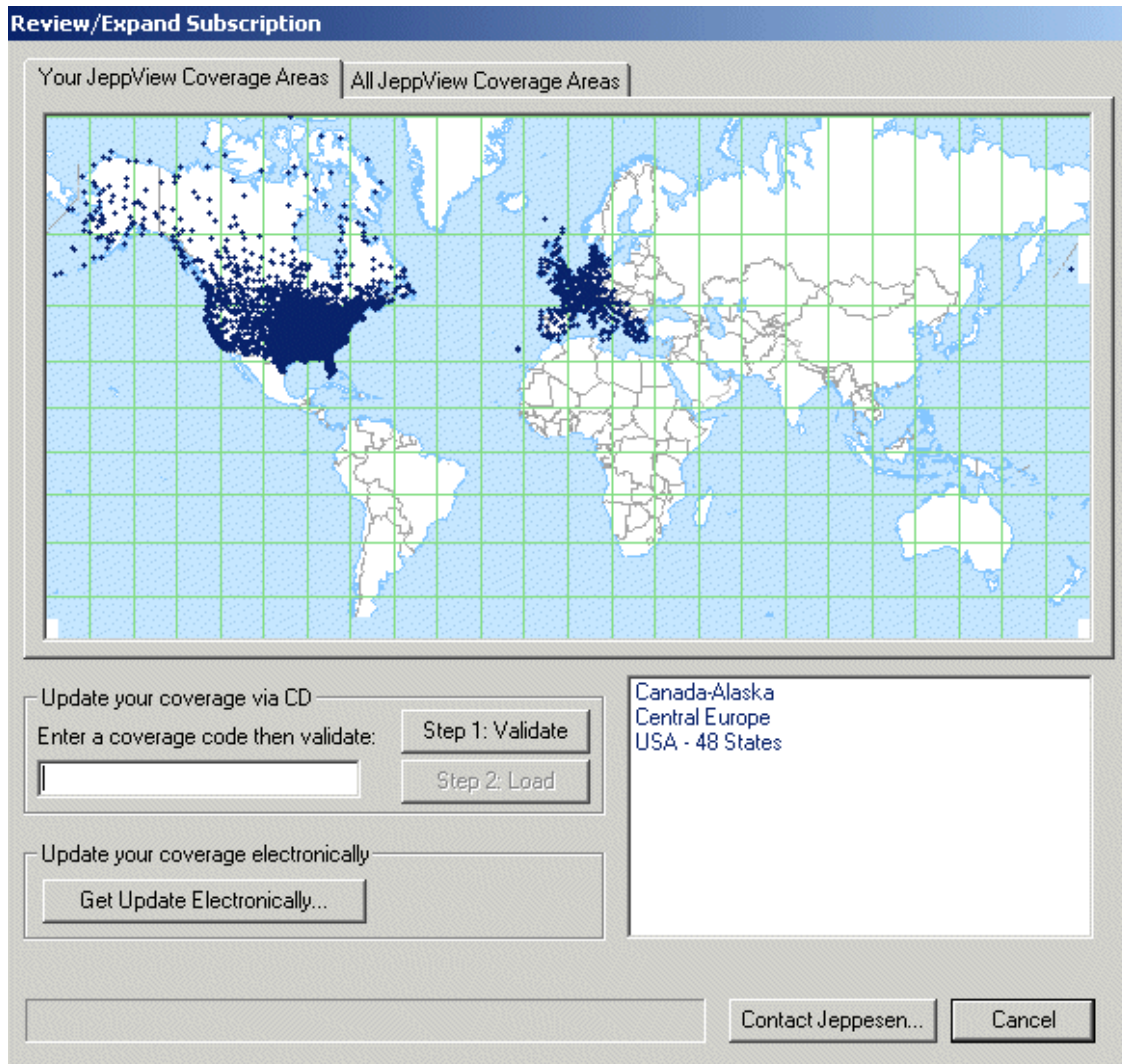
Review/Expand Subscription

Your JeppView Coverage Areas
All JeppView Coverage Areas

Update your coverage via CD
Enter a coverage code then validate:
Step 1: Validate
Step 2: Load

Update your coverage electronically
Get Update Electronically...

Canada-Alaska
Central Europe
USA - 48 States

Contact Jeppesen...
Cancel